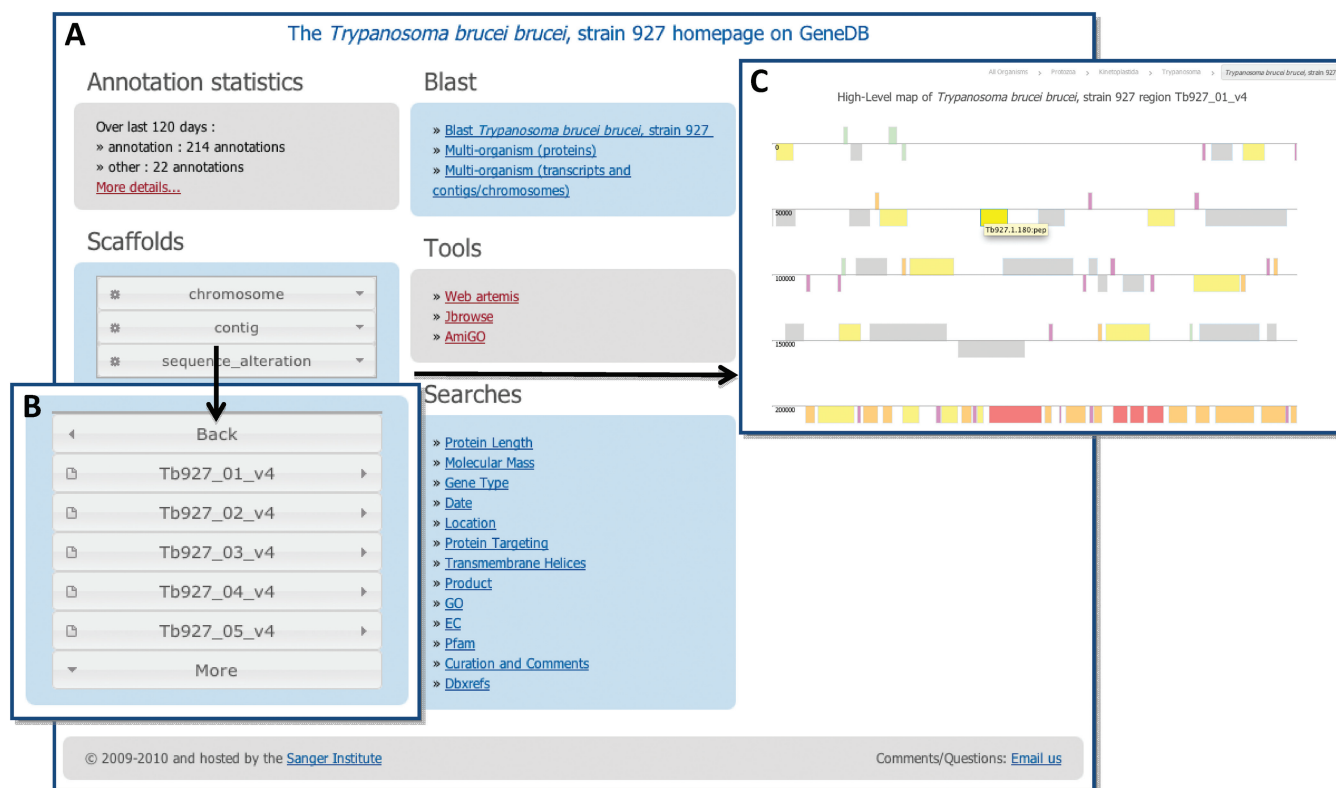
A

The *Trypanosoma brucei brucei*, strain 927 homepage on GeneDB

Annotation statistics

Over last 120 days :
» annotation : 214 annotations
» other : 22 annotations
More details...

Scaffolds

chromosome
contig
sequence_alteration

Blast

» Blast *Trypanosoma brucei brucei*, strain 927
» Multi-organism (proteins)
» Multi-organism (transcripts and contigs/chromosomes)

Tools

» Web artemis
» Jbrowse
» AmiGO

Searches

» Protein Length
» Molecular Mass
» Gene Type
» Date
» Location
» Protein Targeting
» Transmembrane Helices
» Product
» GO
» EC
» Pfam
» Curation and Comments
» Dbxrefs

B

Back
Tb927_01_v4
Tb927_02_v4
Tb927_03_v4
Tb927_04_v4
Tb927_05_v4
More

C

All Organisms > Protozoa > Kinetoplastida > Trypanosoma > *Trypanosoma brucei brucei*, strain 927

High-Level map of *Trypanosoma brucei brucei*, strain 927 region Tb927_01_v4

0
50000
Tb927.1.180:pep
100000
150000
200000

© 2009-2010 and hosted by the Sanger Institute

Comments/Questions: Email us